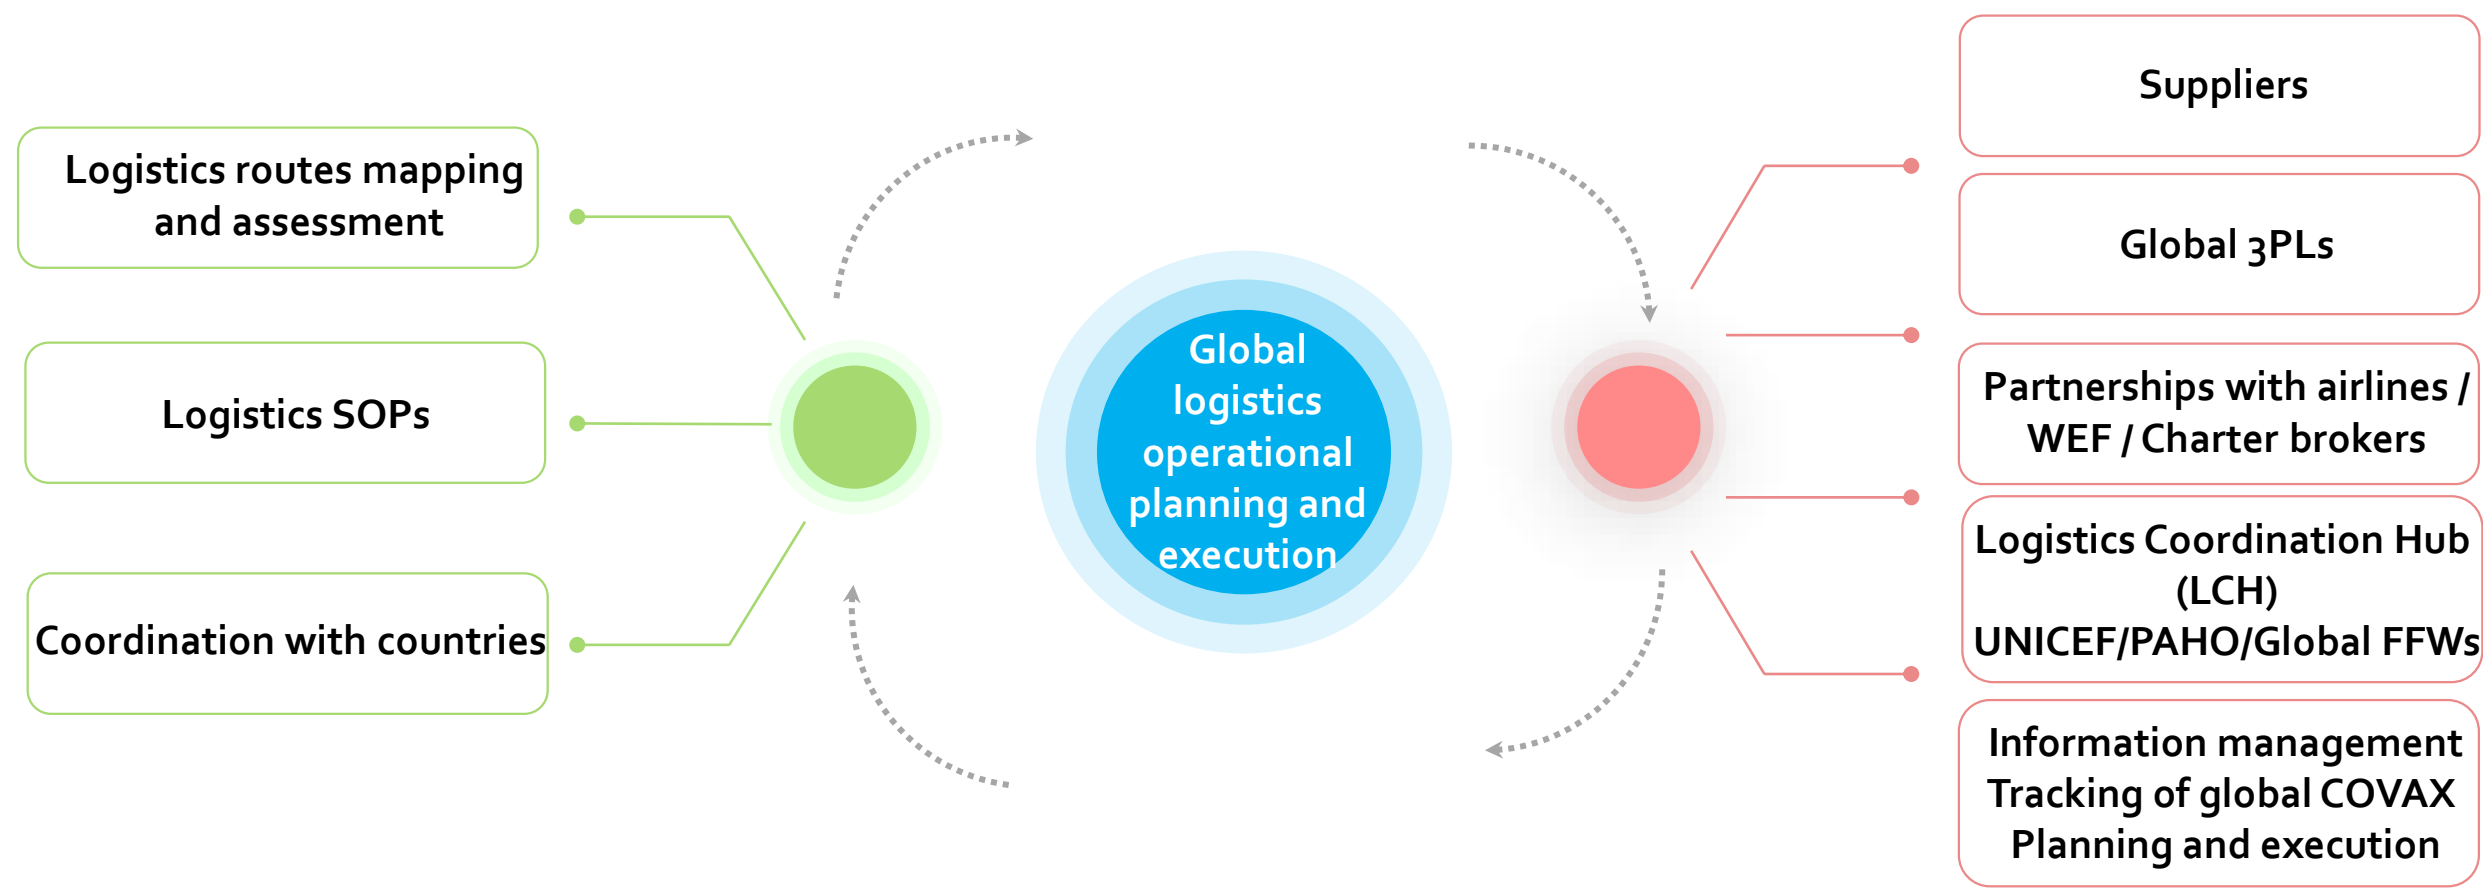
Logistics routes mapping and assessment

Logistics SOPs

Coordination with countries

Global logistics operational planning and execution

Suppliers

Global 3PLs

Partnerships with airlines / WEF / Charter brokers

Logistics Coordination Hub (LCH) UNICEF/PAHO/Global FFWs

Information management Tracking of global COVAX Planning and execution